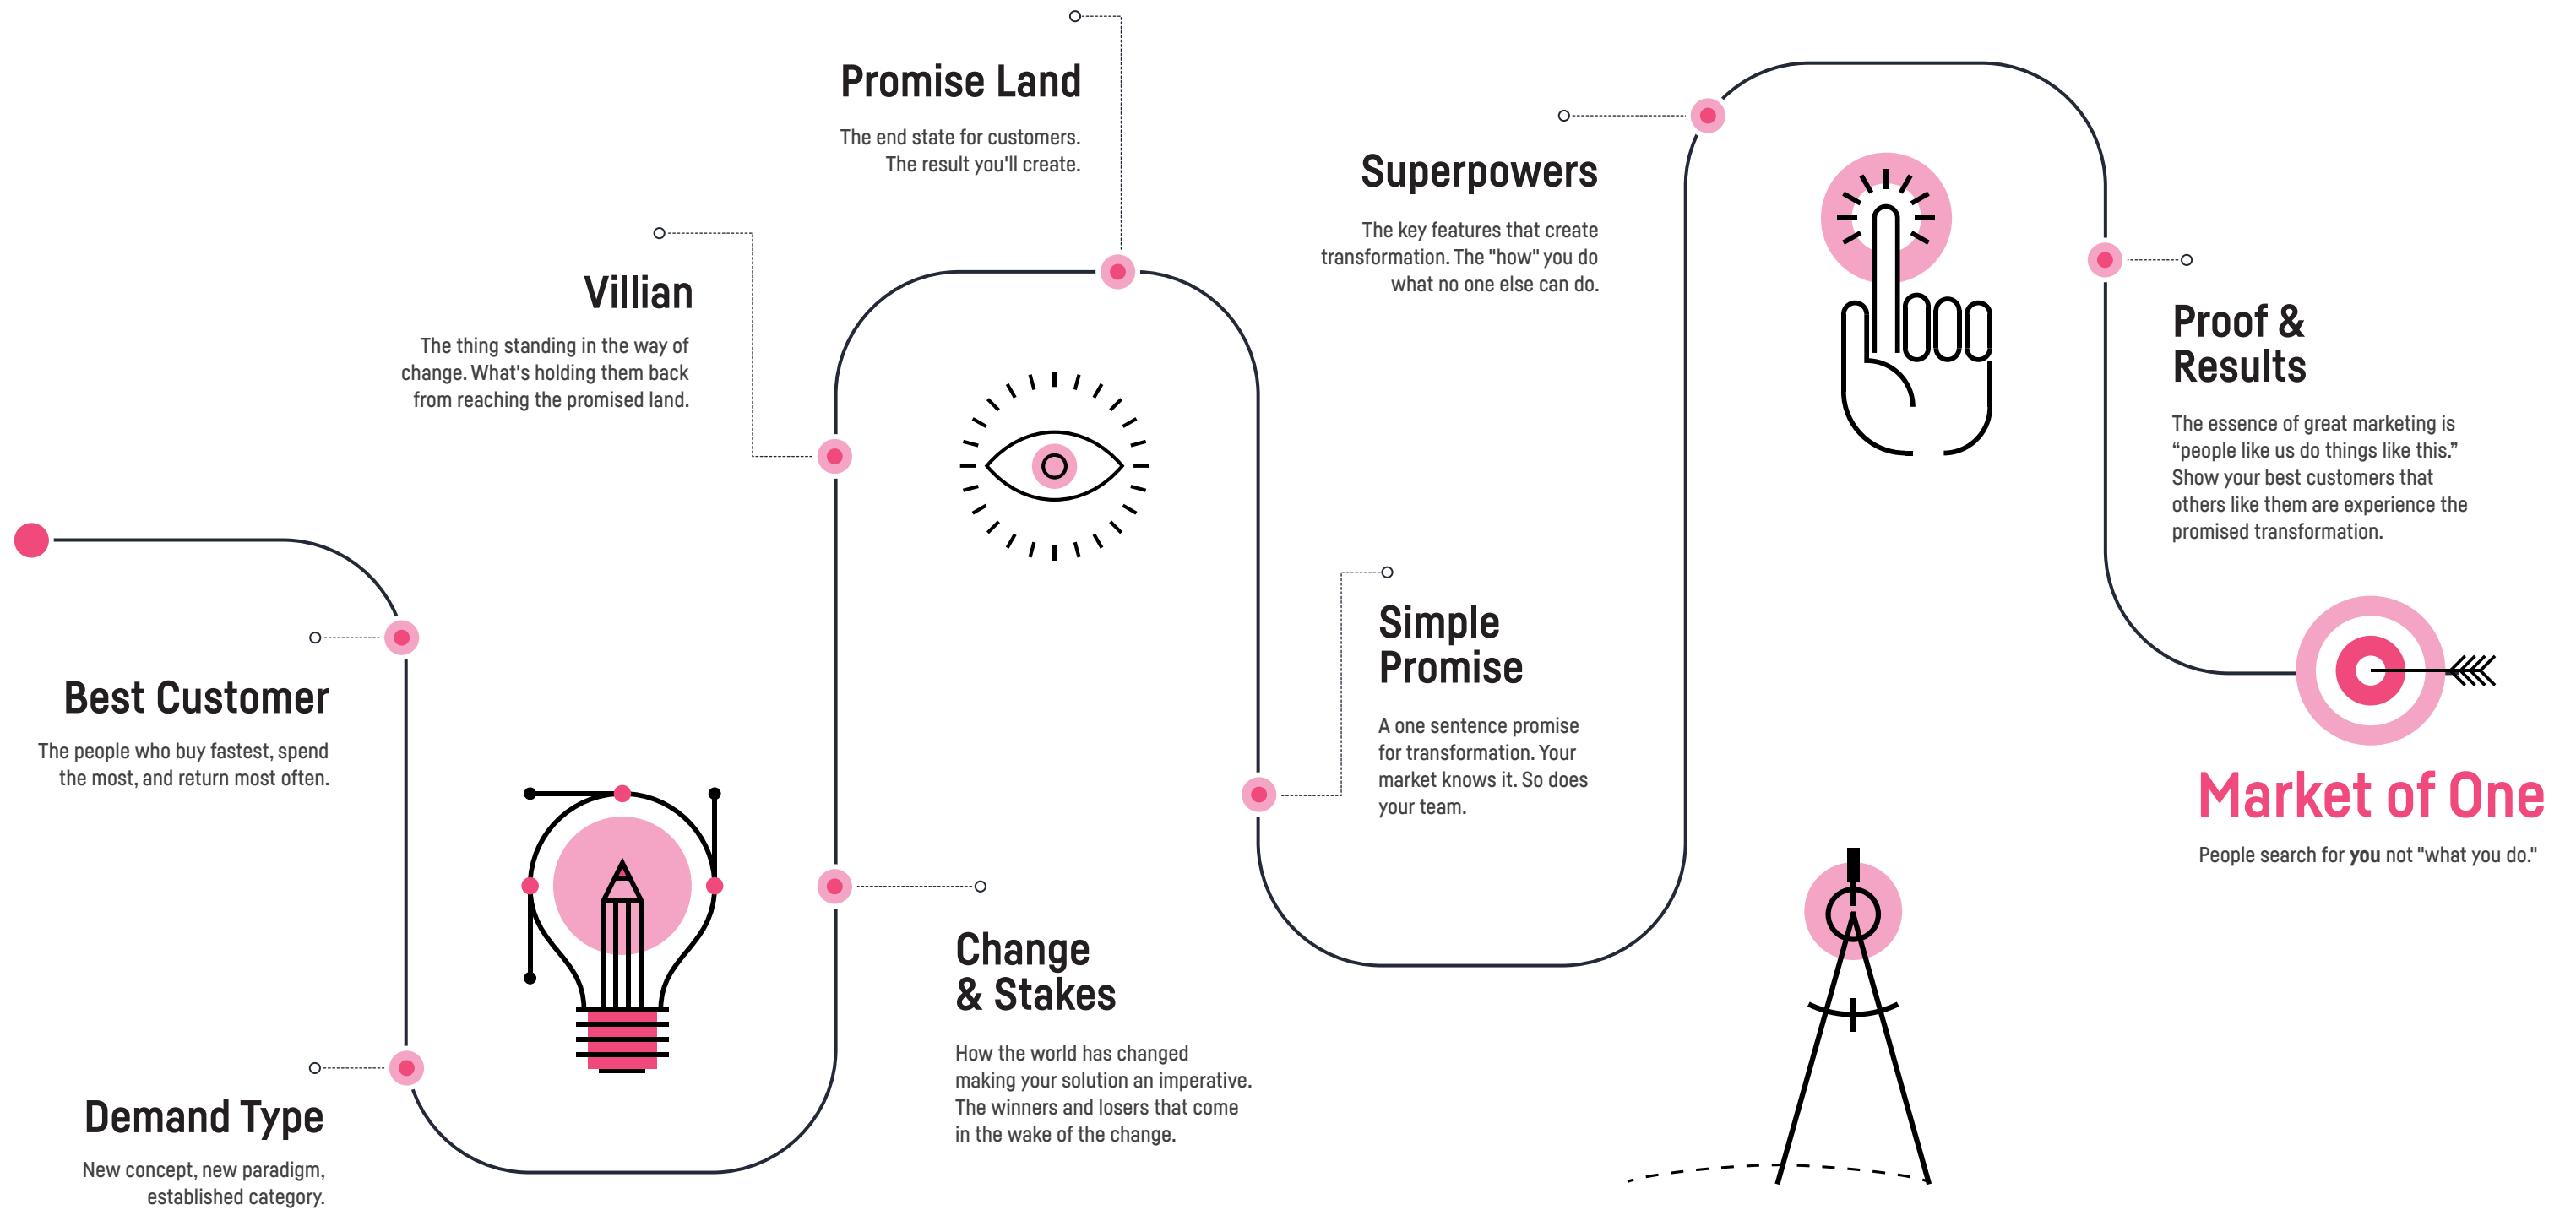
Promise Land

The end state for customers. The result you'll create.

Villian

The thing standing in the way of change. What's holding them back from reaching the promised land.

Superpowers

The key features that create transformation. The "how" you do what no one else can do.

Proof & Results

The essence of great marketing is "people like us do things like this." Show your best customers that others like them are experience the promised transformation.

Best Customer

The people who buy fastest, spend the most, and return most often.

Simple Promise

A one sentence promise for transformation. Your market knows it. So does your team.

Market of One

People search for **you** not "what you do."

Change & Stakes

How the world has changed making your solution an imperative. The winners and losers that come in the wake of the change.

Demand Type

New concept, new paradigm, established category.